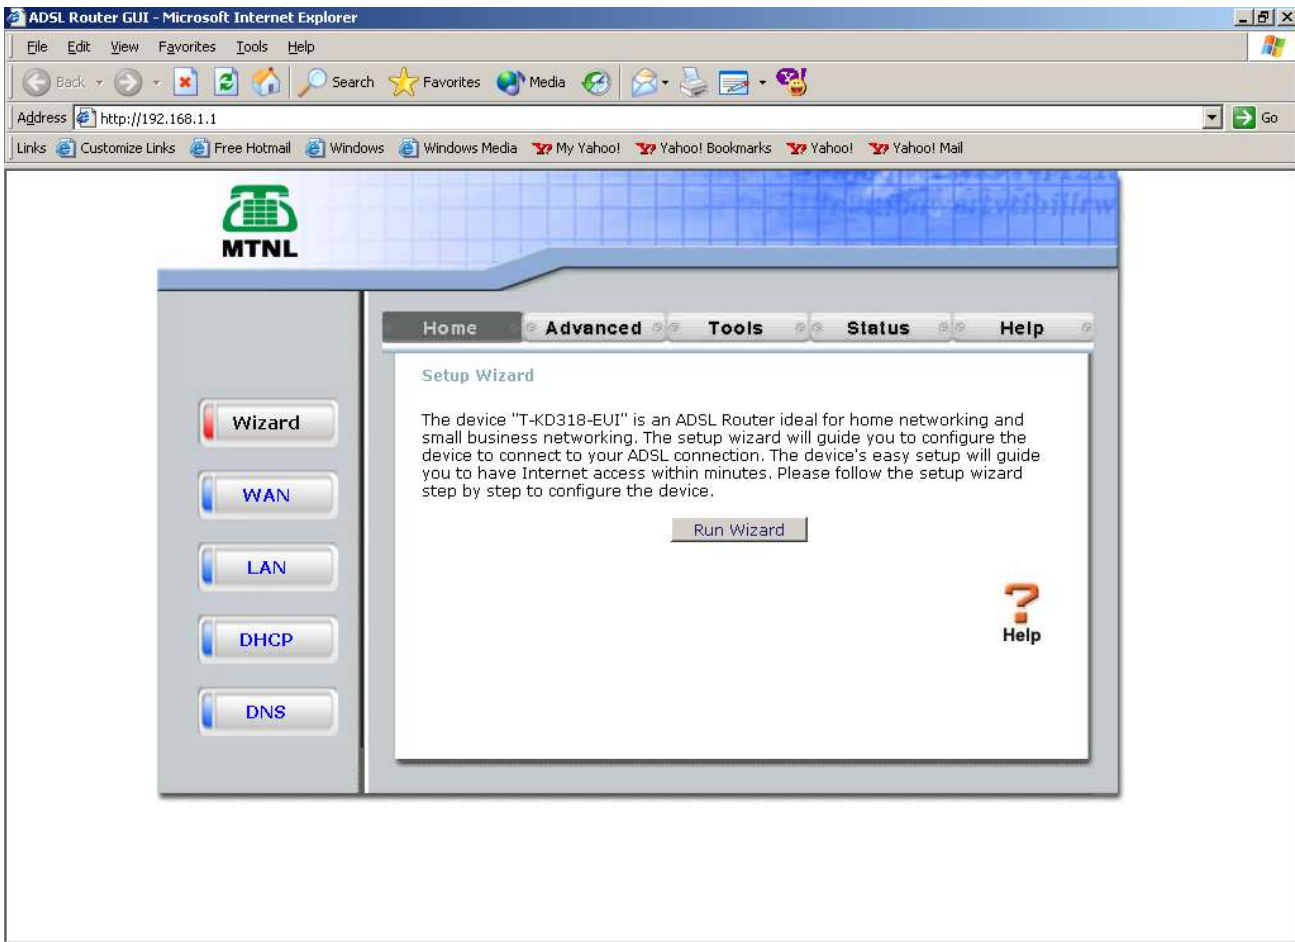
ADSL Router GUI - Microsoft Internet Explorer

File Edit View Favorites Tools Help

Back Search Favorites Media

Address http://192.168.1.1 Go

Links Customize Links Free Hotmail Windows Windows Media My Yahoo! Yahoo! Bookmarks Yahoo! Yahoo! Mail

MTNL

Home Advanced Tools Status Help

Wizard

WAN

LAN

DHCP

DNS

Setup Wizard

The device "T-KD318-EUI" is an ADSL Router ideal for home networking and small business networking. The setup wizard will guide you to configure the device to connect to your ADSL connection. The device's easy setup will guide you to have Internet access within minutes. Please follow the setup wizard step by step to configure the device.

Run Wizard

Help